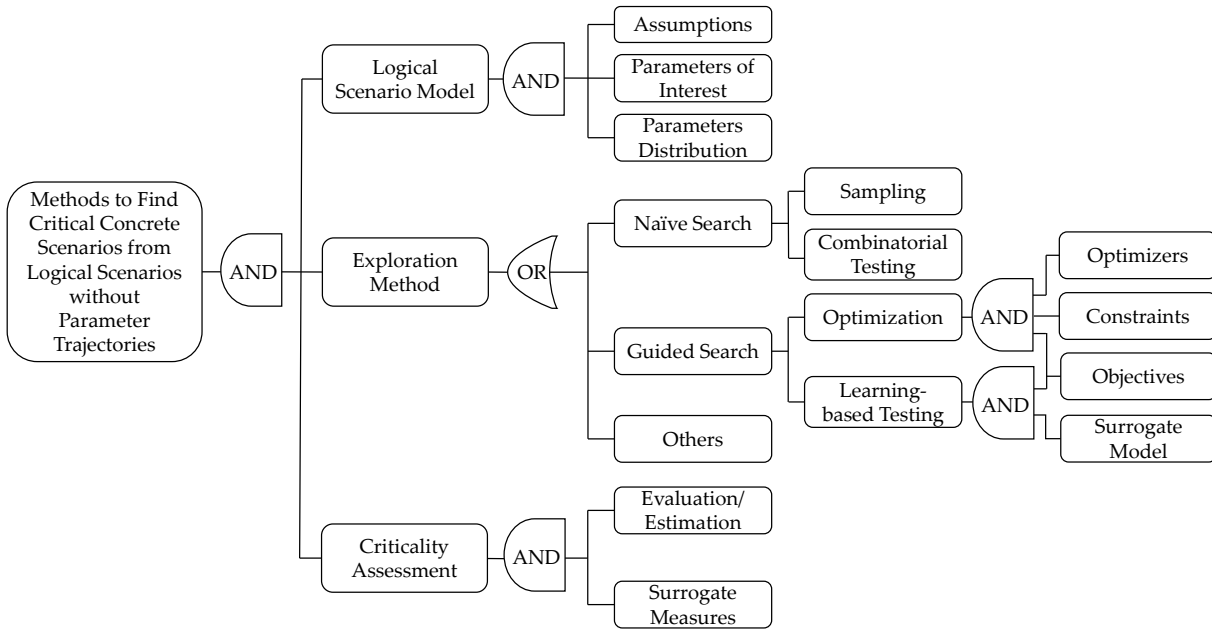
Methods to Find Critical Concrete Scenarios from Logical Scenarios without Parameter Trajectories

AND

Logical Scenario Model

AND

Assumptions

Parameters of Interest

Parameters Distribution

Exploration Method

OR

Naïve Search

Sampling

Combinatorial Testing

Guided Search

Optimization

AND

Optimizers

Constraints

Learning-based Testing

AND

Objectives

Surrogate Model

Others

Criticality Assessment

AND

Evaluation/ Estimation

Surrogate Measures